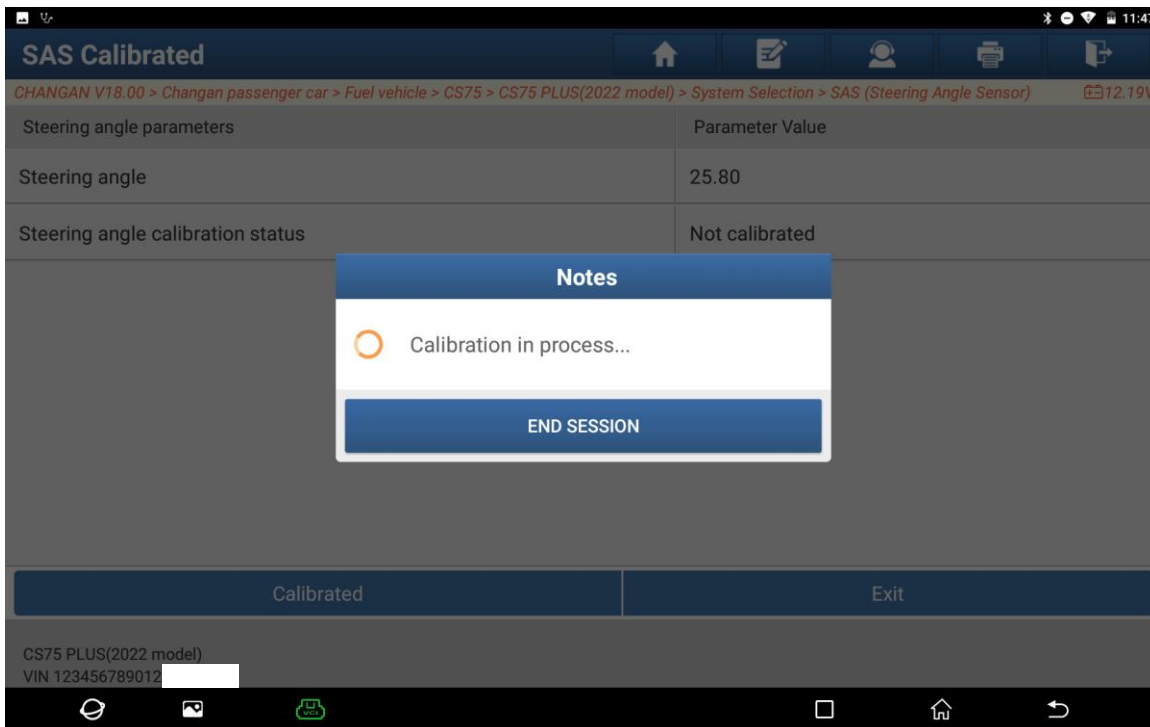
11:4

SAS Calibrated

CHANGAN V18.00 > Changan passenger car > Fuel vehicle > CS75 > CS75 PLUS(2022 model) > System Selection > SAS (Steering Angle Sensor) 12.19V

| Steering angle parameters | Parameter Value |
|---|---|
| Steering angle | 25.80 |
| Steering angle calibration status | Not calibrated |

Notes

Calibration in process...

END SESSION

Calibrated

Exit

CS75 PLUS(2022 model)
VIN 123456789012